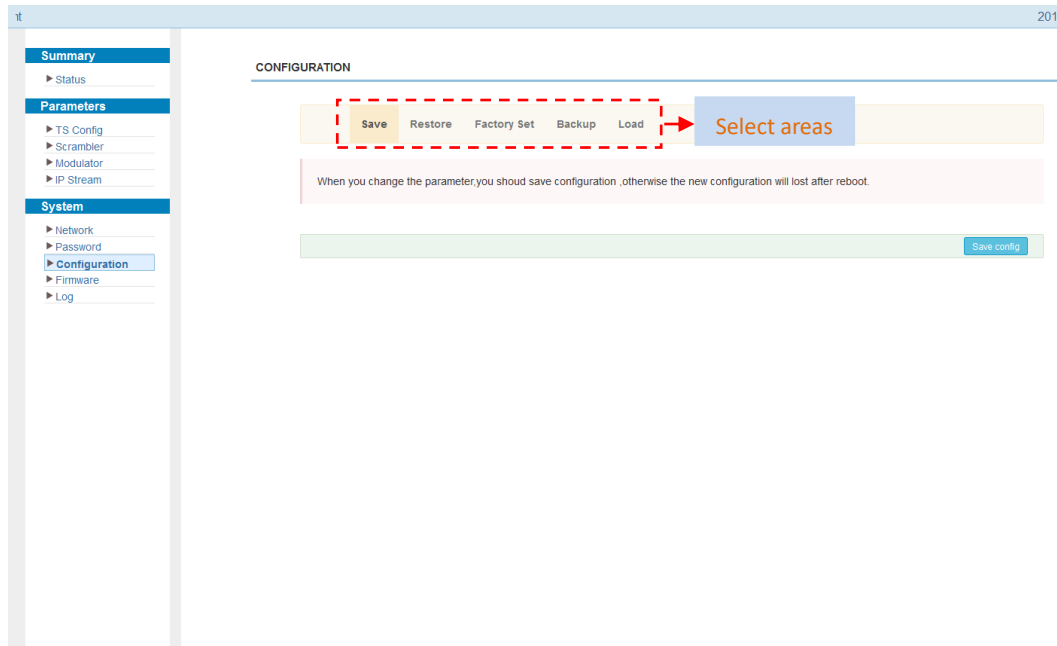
ıt

201

Summary
▶ Status

Parameters
▶ TS Config
▶ Scrambler
▶ Modulator
▶ IP Stream

System
▶ Network
▶ Password
▶ Configuration
▶ Firmware
▶ Log

CONFIGURATION

Save Restore Factory Set Backup Load

Select areas

When you change the parameter,you shoud save configuration ,otherwise the new configuration will lost after reboot.

Save config